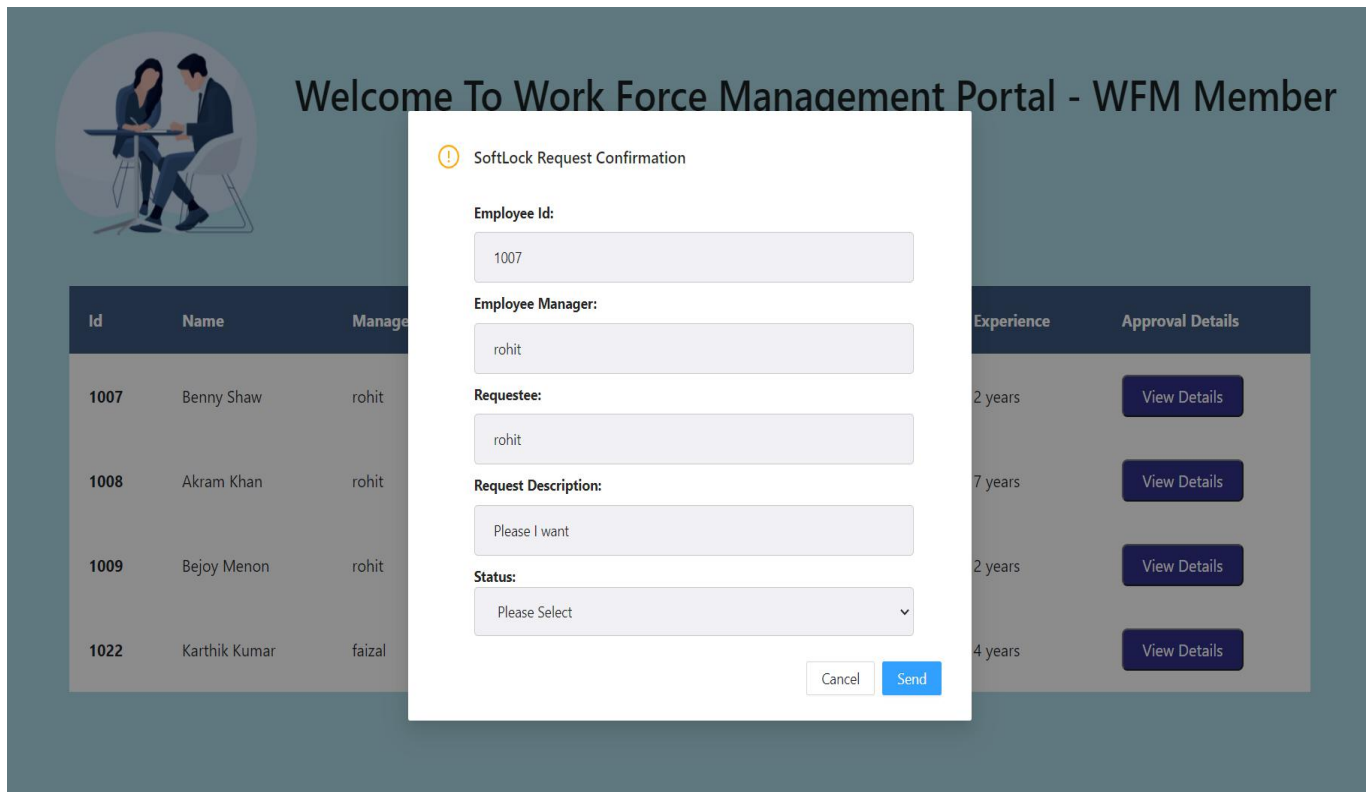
Welcome To Work Force Management Portal - WFM Member

| Id | Name | Manage | Experience | Approval Details |
|---|---|---|---|---|
| 1007 | Benny Shaw | rohit | 2 years | View Details |
| 1008 | Akram Khan | rohit | 7 years | View Details |
| 1009 | Bejoy Menon | rohit | 2 years | View Details |
| 1022 | Karthik Kumar | faizal | 4 years | View Details |

SoftLock Request Confirmation

Employee Id:

1007

Employee Manager:

rohit

Requestee:

rohit

Request Description:

Please I want

Status:

Please Select

Cancel Send